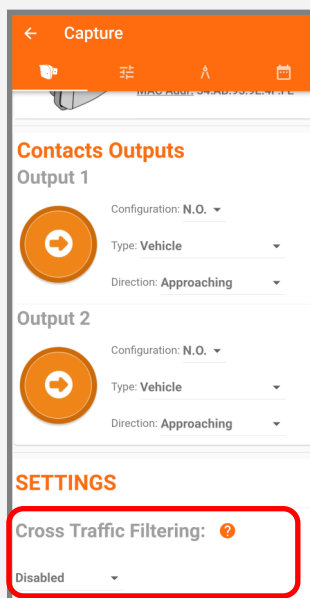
Capture

MAC Addr: 34:AB:95:9E:4F:FE

Contacts Outputs

Output 1

Configuration: N.O.

Type: Vehicle

Direction: Approaching

Output 2

Configuration: N.O.

Type: Vehicle

Direction: Approaching

SETTINGS

Cross Traffic Filtering: ?

Disabled